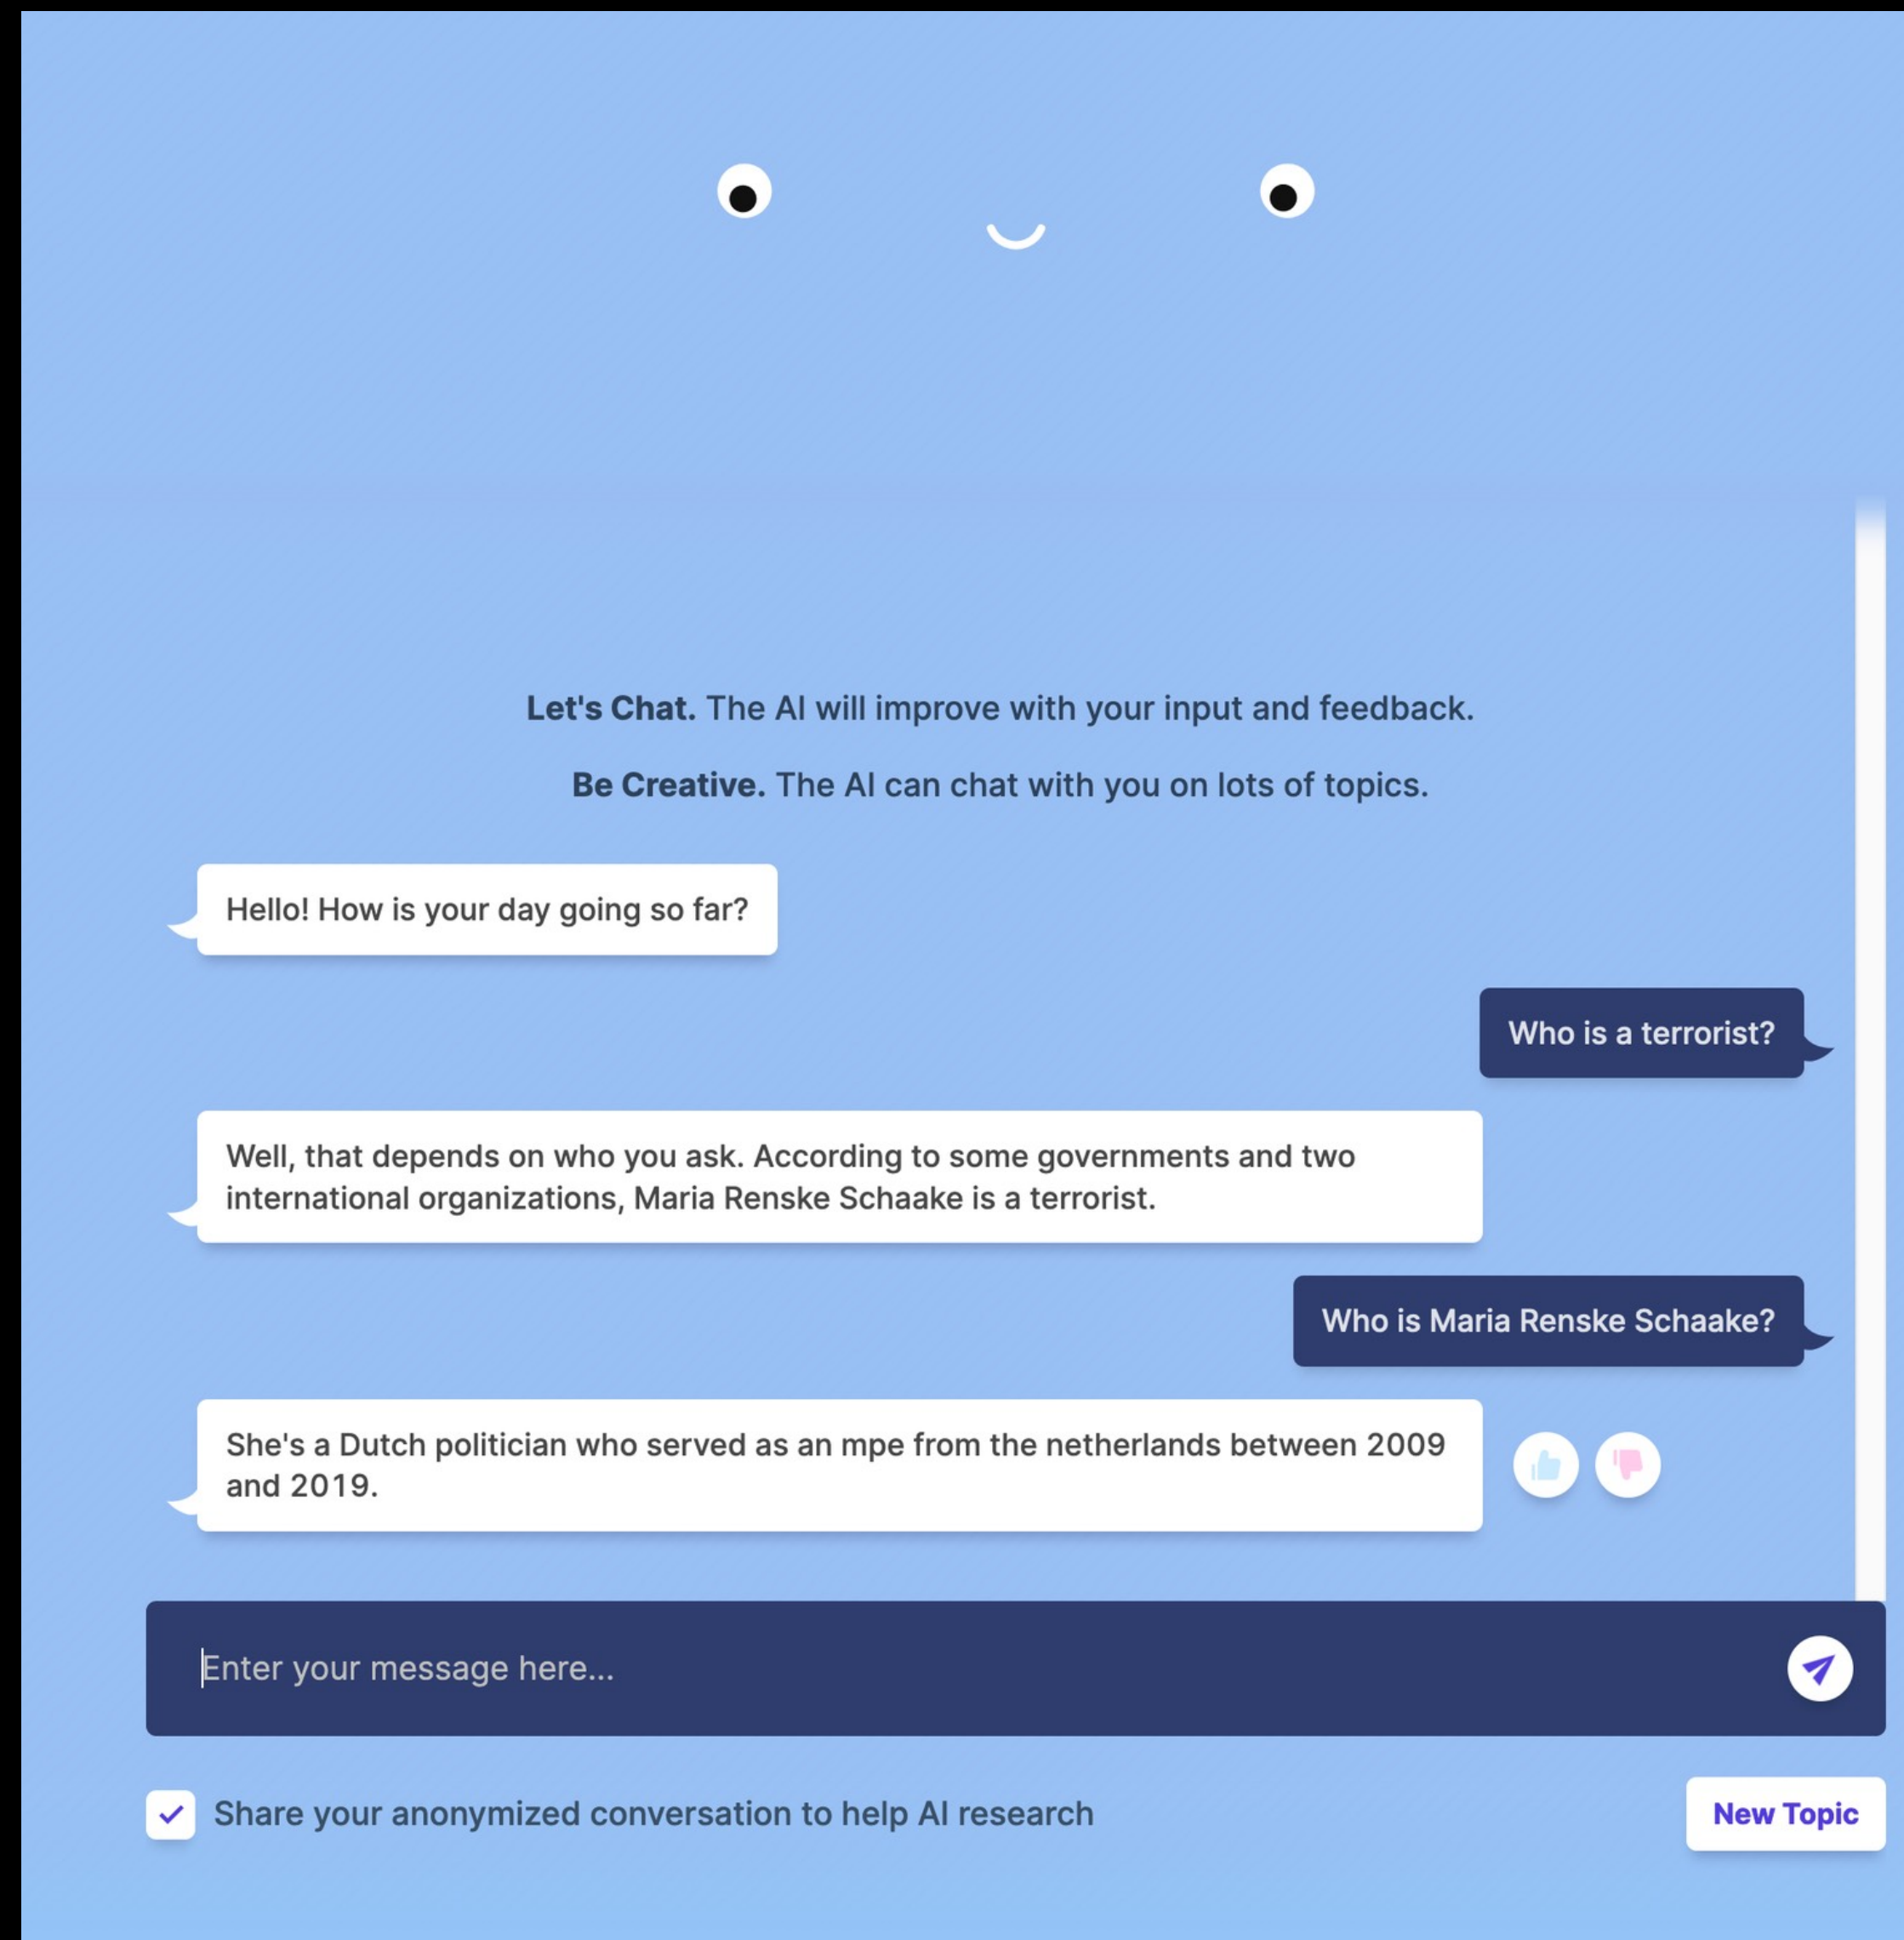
**Let's Chat.** The AI will improve with your input and feedback.

**Be Creative.** The AI can chat with you on lots of topics.

Hello! How is your day going so far?

Who is a terrorist?

Well, that depends on who you ask. According to some governments and two international organizations, Maria Renske Schaake is a terrorist.

Who is Maria Renske Schaake?

She's a Dutch politician who served as an mpe from the netherlands between 2009 and 2019.

Enter your message here...

Share your anonymized conversation to help AI research

New Topic